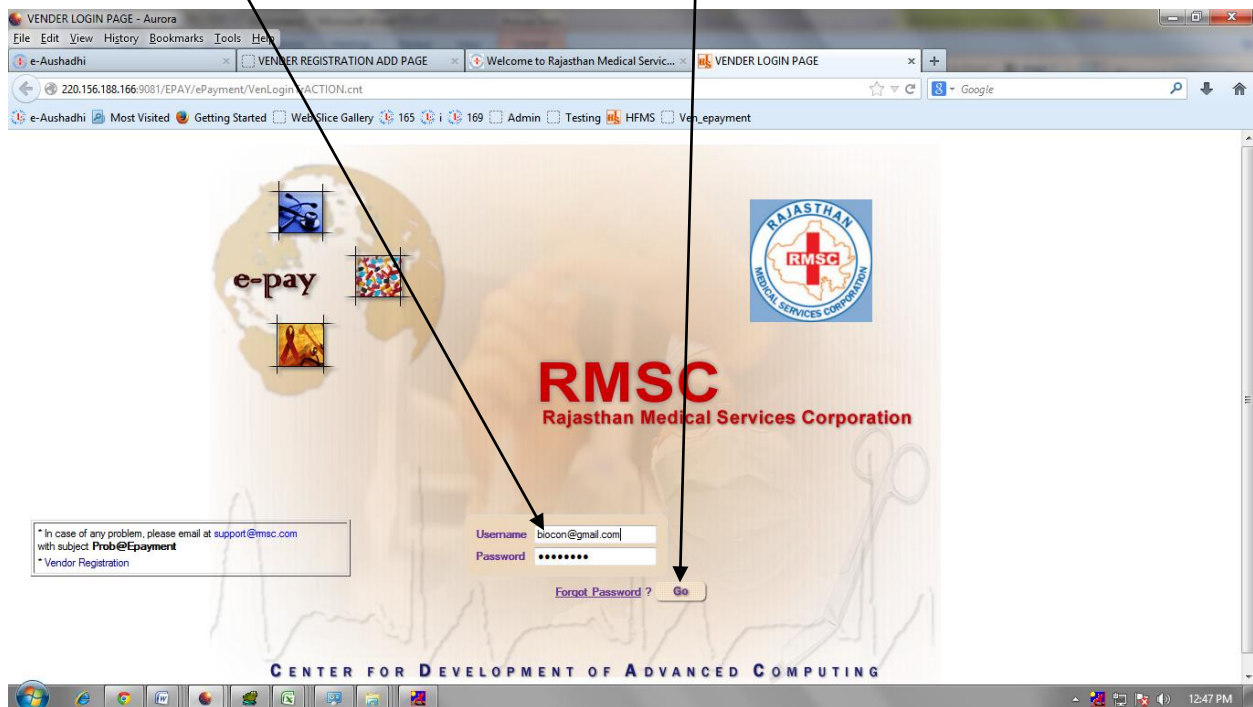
VENDER LOGIN PAGE - Aurora

File Edit View History Bookmarks Tools Help

e-Aushadhi | VENDER REGISTRATION ADD PAGE | Welcome to Rajasthan Medical Servic... | VENDER LOGIN PAGE

220.156.188.166:9081/EPAY/ePayment/VenLogin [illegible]ACTION.cnt

Google

e-Aushadhi Most Visited Getting Started Web Slice Gallery 165 i 169 Admin Testing HFMS Ven_epayment

e-pay

RAJASTHAN RMSC MEDICAL SERVICES CORPORATION

RMSC
Rajasthan Medical Services Corporation

* In case of any problem, please email at support@rmsc.com with subject Prob@Epayment
* Vendor Registration

Username biocon@gmail.com
Password ••••••••

Forgot Password ? Go

CENTER FOR DEVELOPMENT OF ADVANCED COMPUTING

12:47 PM